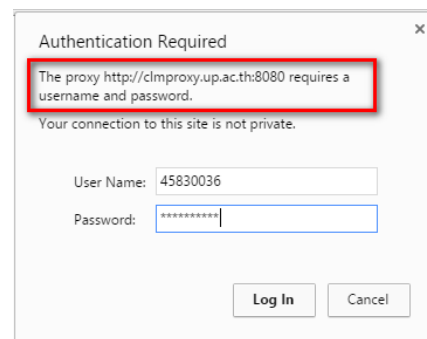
Authentication Required

×

The proxy http://clmproxy.up.ac.th:8080 requires a username and password.

Your connection to this site is not private.

User Name: 45830036

Password: **********

Log In

Cancel